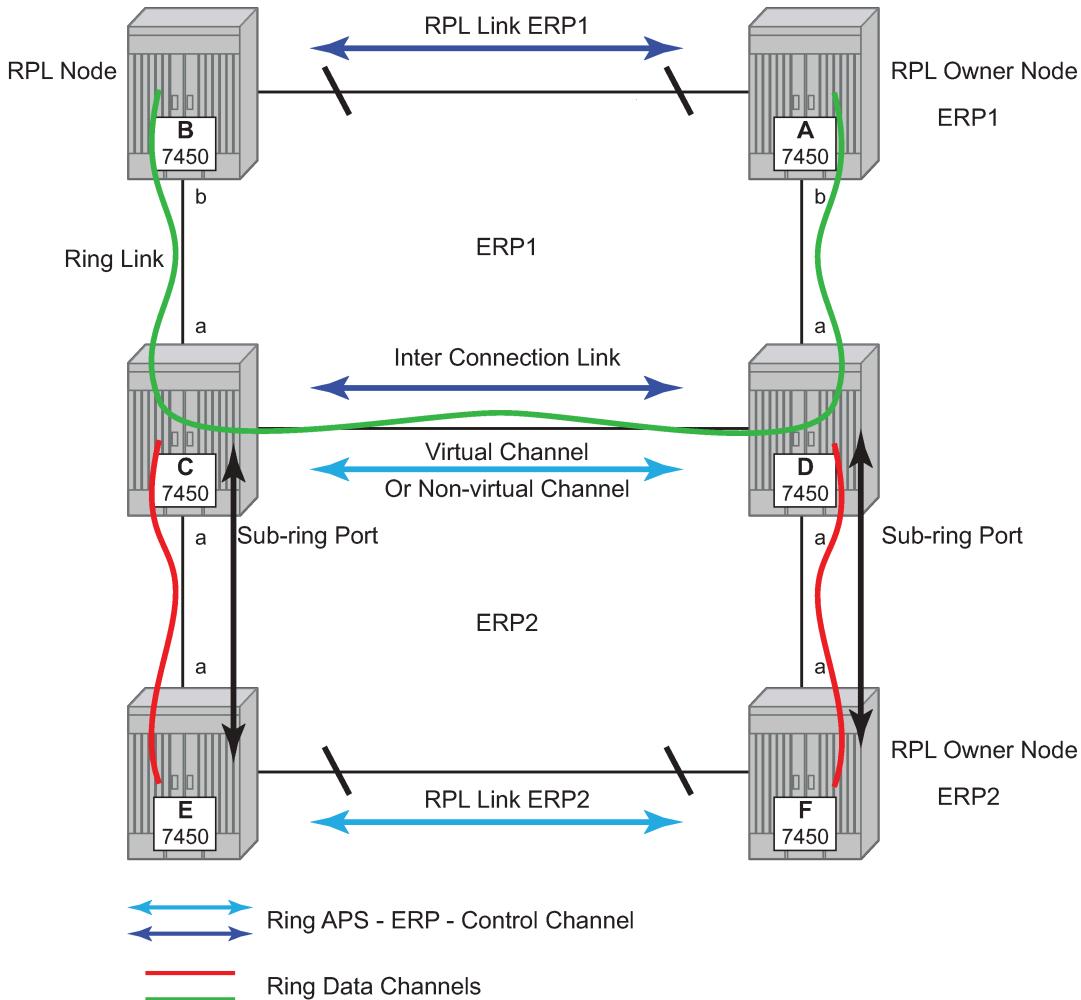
RPL Link ERP1

RPL Node

B
7450

RPL Owner Node
ERP1

A
7450

b

b

Ring Link

ERP1

a

a

Inter Connection Link

C
7450

Virtual Channel
Or Non-virtual Channel

D
7450

a

Sub-ring Port

a

Sub-ring Port

ERP2

a

a

E
7450

RPL Link ERP2

F
7450

RPL Owner Node
ERP2

Ring APS - ERP - Control Channel

Ring Data Channels